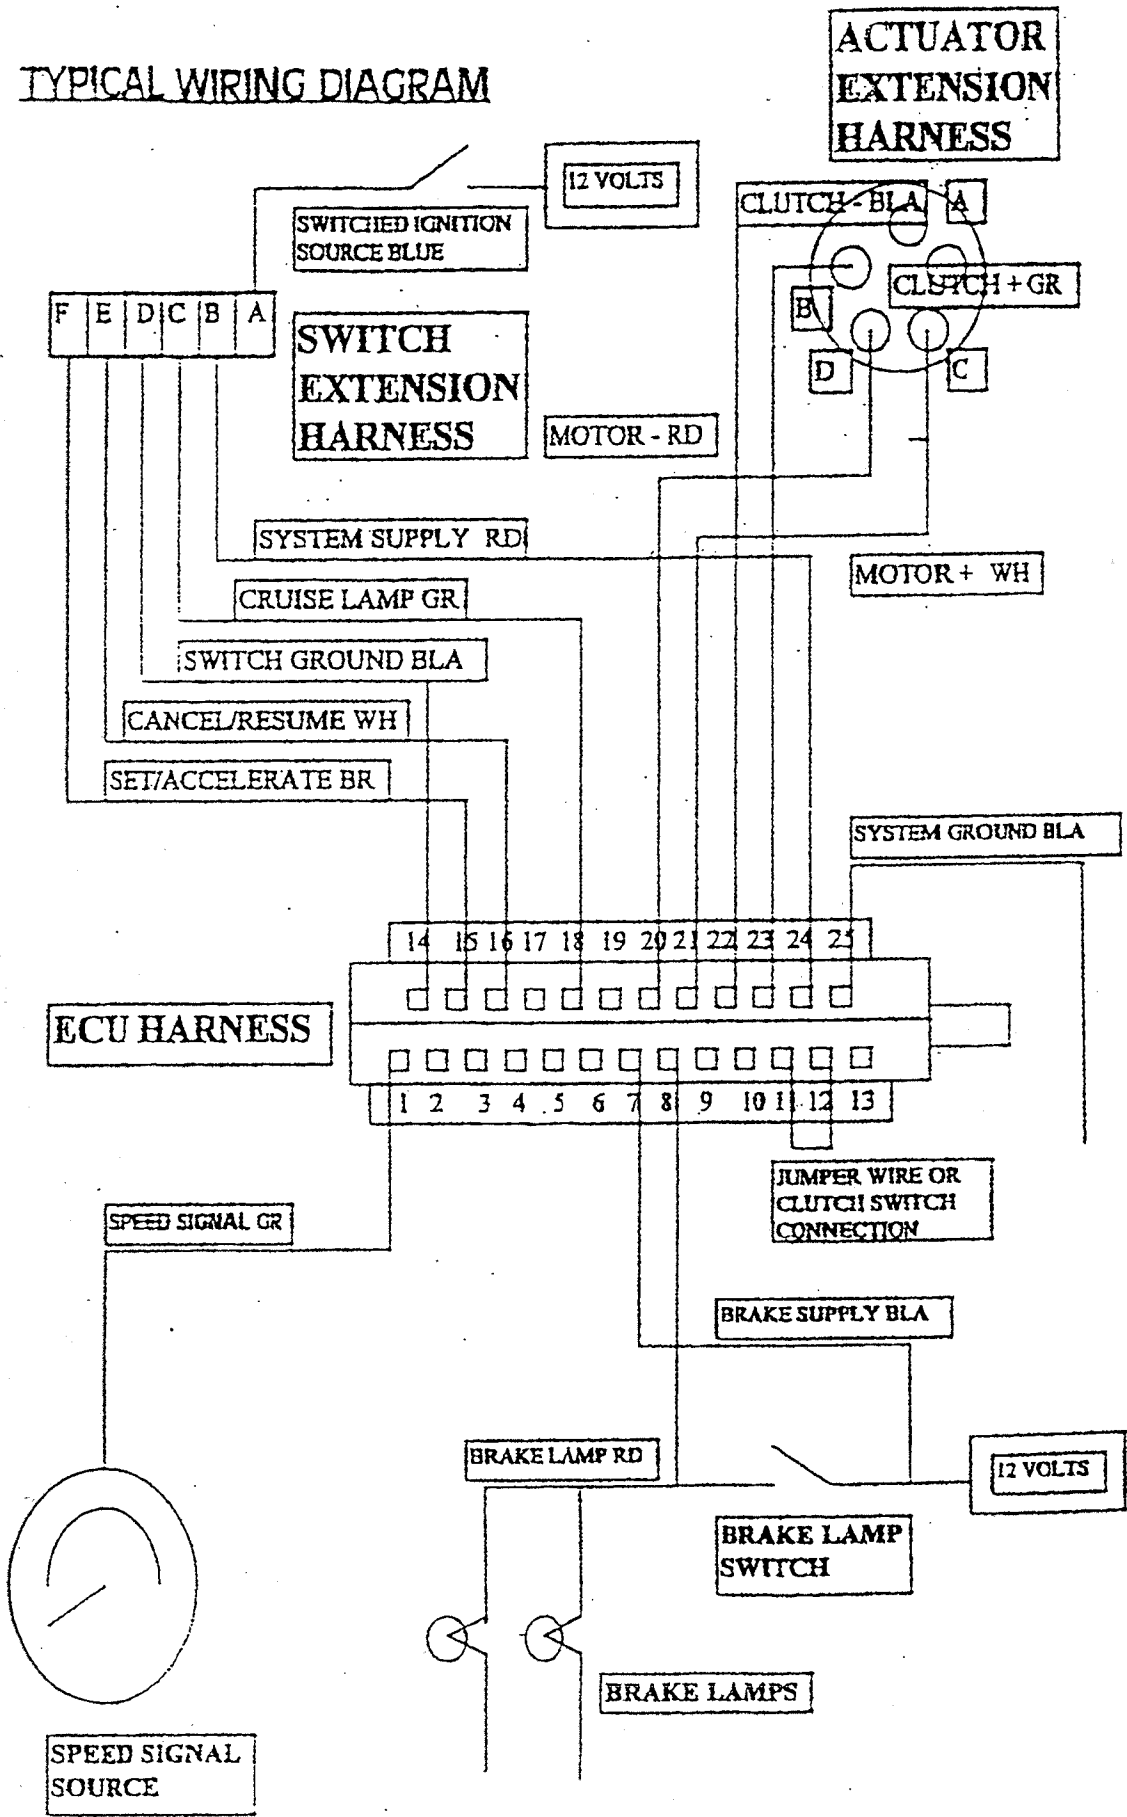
TYPICAL WIRING DIAGRAM

ACTUATOR EXTENSION HARNESS

12 VOLTS

SWITCHED IGNITION SOURCE BLUE

CLUTCH - BLA

A

CLUTCH + GR

B

D

C

F E D C B A

SWITCH EXTENSION HARNESS

MOTOR - RD

SYSTEM SUPPLY RD

MOTOR + WH

CRUISE LAMP GR

SWITCH GROUND BLA

CANCEL/RESUME WH

SET/ACCELERATE BR

SYSTEM GROUND BLA

14 15 16 17 18 19 20 21 22 23 24 25

ECU HARNESS

1 2 3 4 5 6 7 8 9 10 11 12 13

JUMPER WIRE OR CLUTCH SWITCH CONNECTION

SPEED SIGNAL GR

BRAKE SUPPLY BLA

BRAKE LAMP RD

12 VOLTS

BRAKE LAMP SWITCH

BRAKE LAMPS

SPEED SIGNAL SOURCE